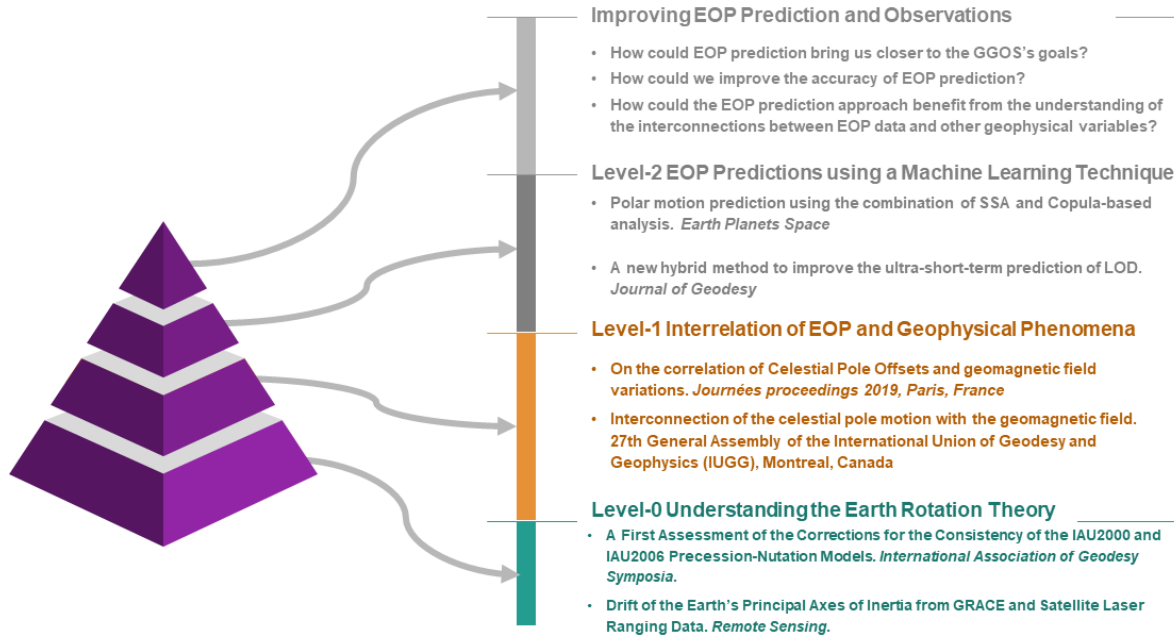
ImprovingEOP Prediction and Observations

- How could EOP prediction bring us closer to the GGOS's goals?
- How could we improve the accuracy of EOP prediction?
- How could the EOP prediction approach benefit from the understanding of the interconnections between EOP data and other geophysical variables?

Level-2 EOP Predictions using a Machine Learning Technique

- Polar motion prediction using the combination of SSA and Copula-based analysis. *Earth Planets Space*
- A new hybrid method to improve the ultra-short-term prediction of LOD. *Journal of Geodesy*

Level-1 Interrelation of EOP and Geophysical Phenomena

- On the correlation of Celestial Pole Offsets and geomagnetic field variations. *Journées proceedings 2019, Paris, France*
- Interconnection of the celestial pole motion with the geomagnetic field. 27th General Assembly of the International Union of Geodesy and Geophysics (IUGG), Montreal, Canada

Level-0 Understanding the Earth Rotation Theory

- A First Assessment of the Corrections for the Consistency of the IAU2000 and IAU2006 Precession-Nutation Models. *International Association of Geodesy Symposia.*
- Drift of the Earth's Principal Axes of Inertia from GRACE and Satellite Laser Ranging Data. *Remote Sensing.*